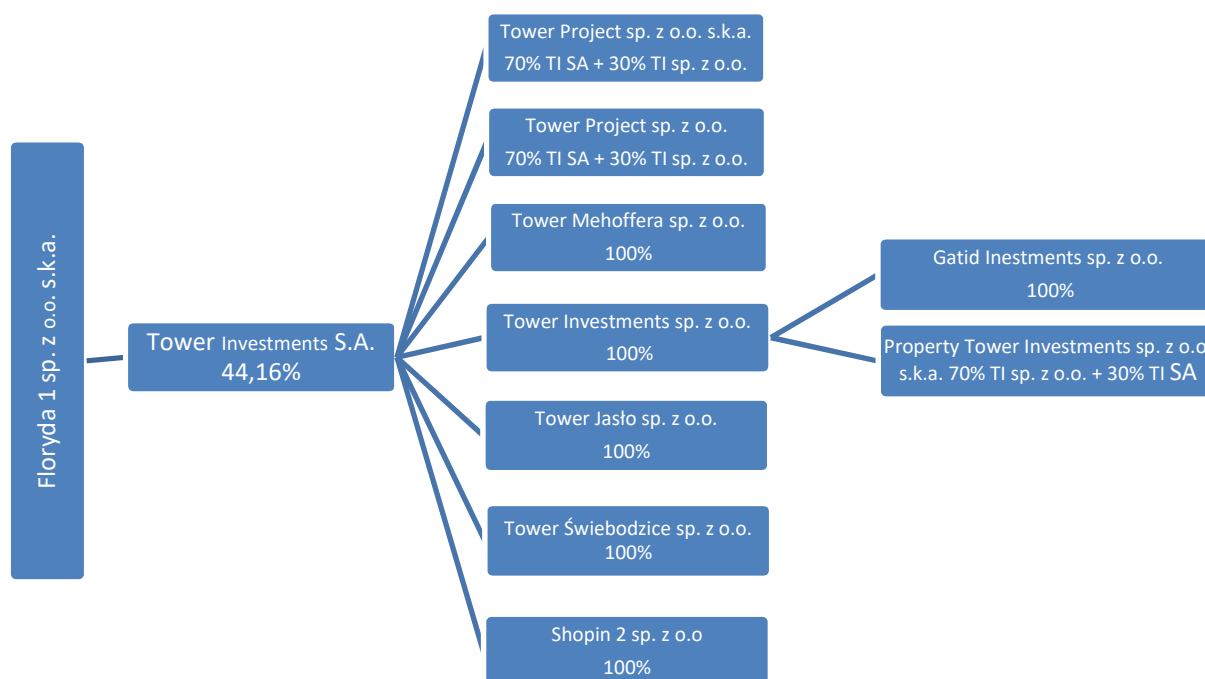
Floryda 1 sp. z o.o. s.k.a.

Tower Investments S.A.
44,16%

Tower Project sp. z o.o. s.k.a.
70% TI SA + 30% TI sp. z o.o.

Tower Project sp. z o.o.
70% TI SA + 30% TI sp. z o.o.

Tower Mehoffera sp. z o.o.
100%

Tower Investments sp. z o.o.
100%

Tower Jasło sp. z o.o.
100%

Tower Świebodzice sp. z o.o.
100%

Shopin 2 sp. z o.o
100%

Gatid Inestments sp. z o.o.
100%

Property Tower Investments sp. z o.o
s.k.a. 70% TI sp. z o.o. + 30% TI SA